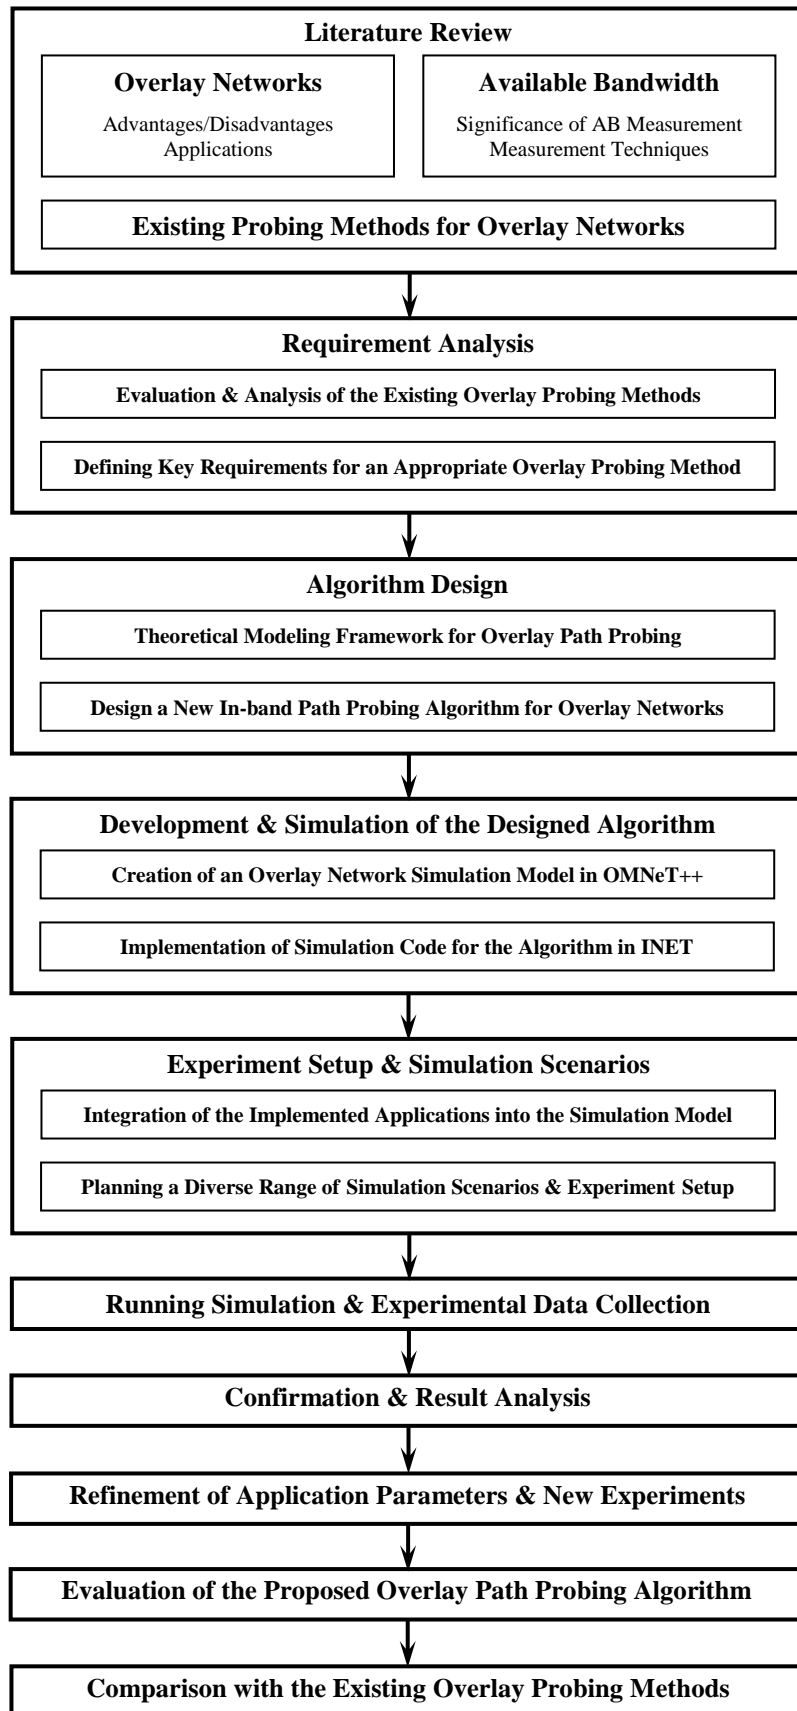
Literature Review

Overlay Networks

Advantages/Disadvantages
Applications

Available Bandwidth

Significance of AB Measurement
Measurement Techniques

Existing Probing Methods for Overlay Networks

Requirement Analysis

Evaluation & Analysis of the Existing Overlay Probing Methods

Defining Key Requirements for an Appropriate Overlay Probing Method

Algorithm Design

Theoretical Modeling Framework for Overlay Path Probing

Design a New In-band Path Probing Algorithm for Overlay Networks

Development & Simulation of the Designed Algorithm

Creation of an Overlay Network Simulation Model in OMNeT++

Implementation of Simulation Code for the Algorithm in INET

Experiment Setup & Simulation Scenarios

Integration of the Implemented Applications into the Simulation Model

Planning a Diverse Range of Simulation Scenarios & Experiment Setup

Running Simulation & Experimental Data Collection

Confirmation & Result Analysis

Refinement of Application Parameters & New Experiments

Evaluation of the Proposed Overlay Path Probing Algorithm

Comparison with the Existing Overlay Probing Methods